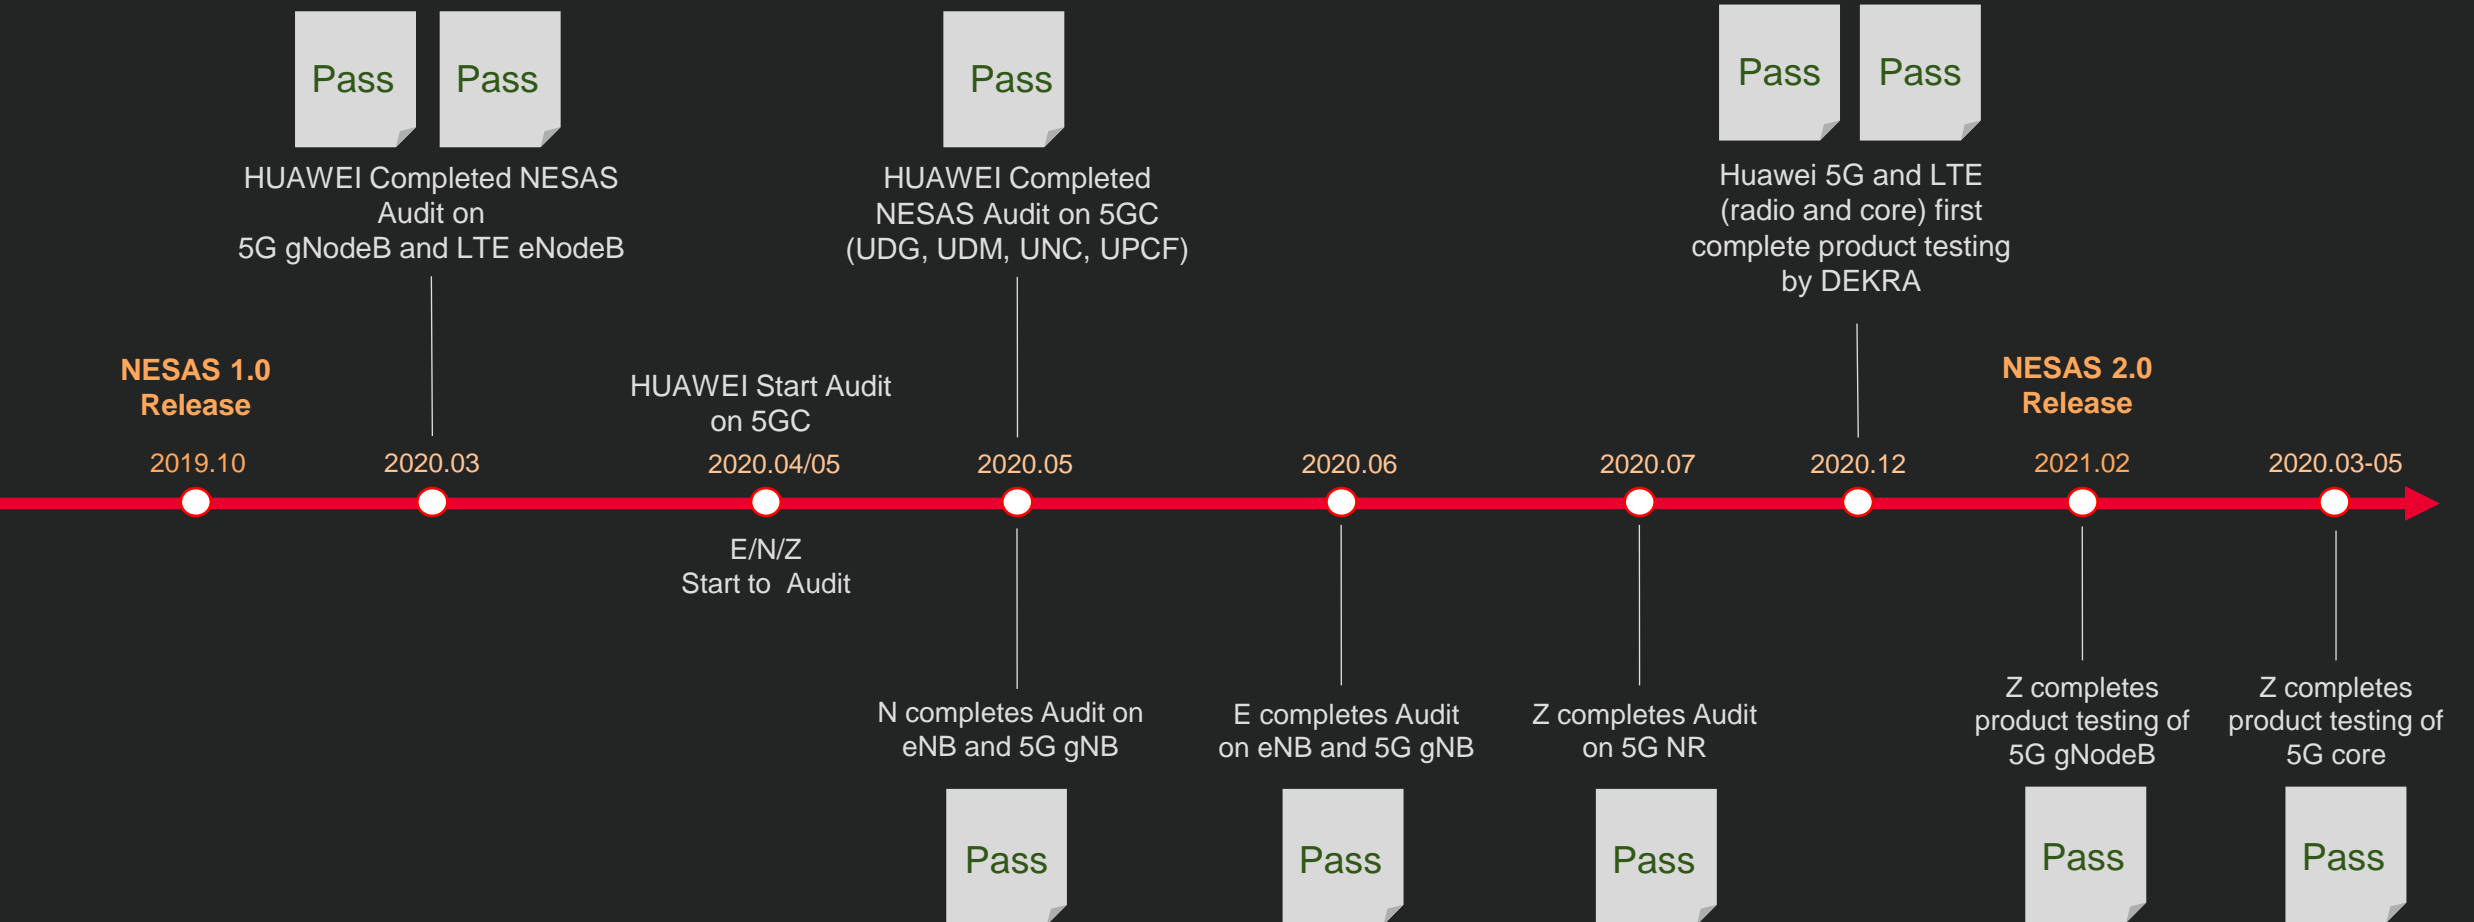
Pass Pass

HUAWEI Completed NESAS Audit on 5G gNodeB and LTE eNodeB

Pass

HUAWEI Completed NESAS Audit on 5GC (UDG, UDM, UNC, UPCF)

Pass Pass

Huawei 5G and LTE (radio and core) first complete product testing by DEKRA

NESAS 1.0 Release

HUAWEI Start Audit on 5GC

NESAS 2.0 Release

2019.10

2020.03

2020.04/05

2020.05

2020.06

2020.07

2020.12

2021.02

2020.03-05

E/N/Z Start to Audit

N completes Audit on eNB and 5G gNB

Pass

E completes Audit on eNB and 5G gNB

Pass

Z completes Audit on 5G NR

Pass

Z completes product testing of 5G gNodeB

Pass

Z completes product testing of 5G core

Pass